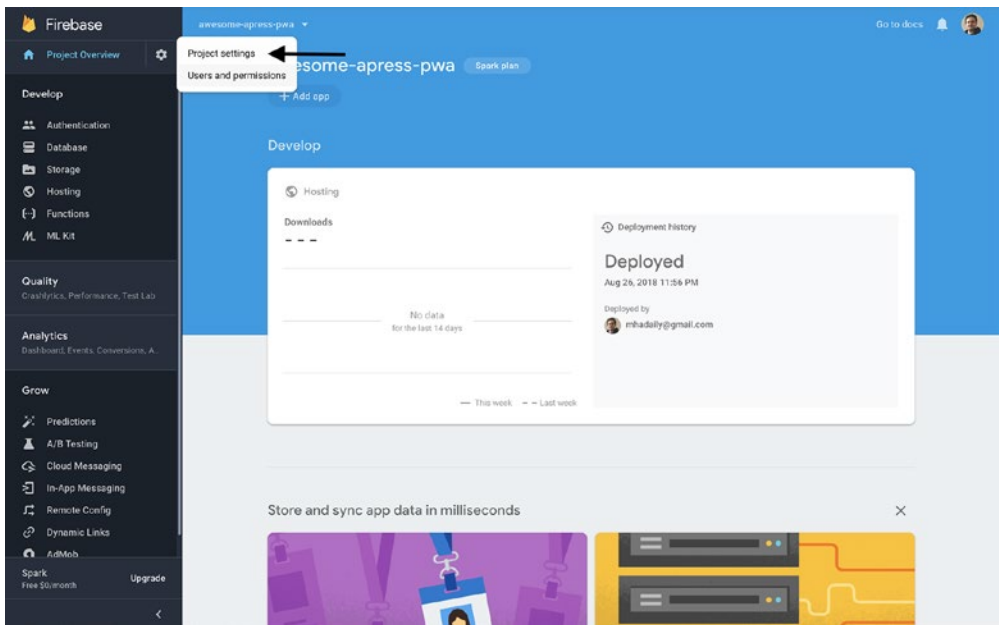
Firebase

Project Overview

Develop

Authentication
Database
Storage
Hosting
Functions
ML Kit

Quality
Crashlytics, Performance, Test Lab

Analytics
Dashboard, Events, Conversions, A...

Grow

Predictions
A/B Testing
Cloud Messaging
In-App Messaging
Remote Config
Dynamic Links
AdMob

Spark
Free $0/month
Upgrade

awesome-apress-pwa

Project settings
Users and permissions

esome-apress-pwa Spark plan

+ Add app

Go to docs

Develop

Hosting

Downloads
- - -

No data
for the last 14 days

— This week - - Last week

Deployment history

Deployed
Aug 26, 2018 11:56 PM

Deployed by
mhadaily@gmail.com

Store and sync app data in milliseconds